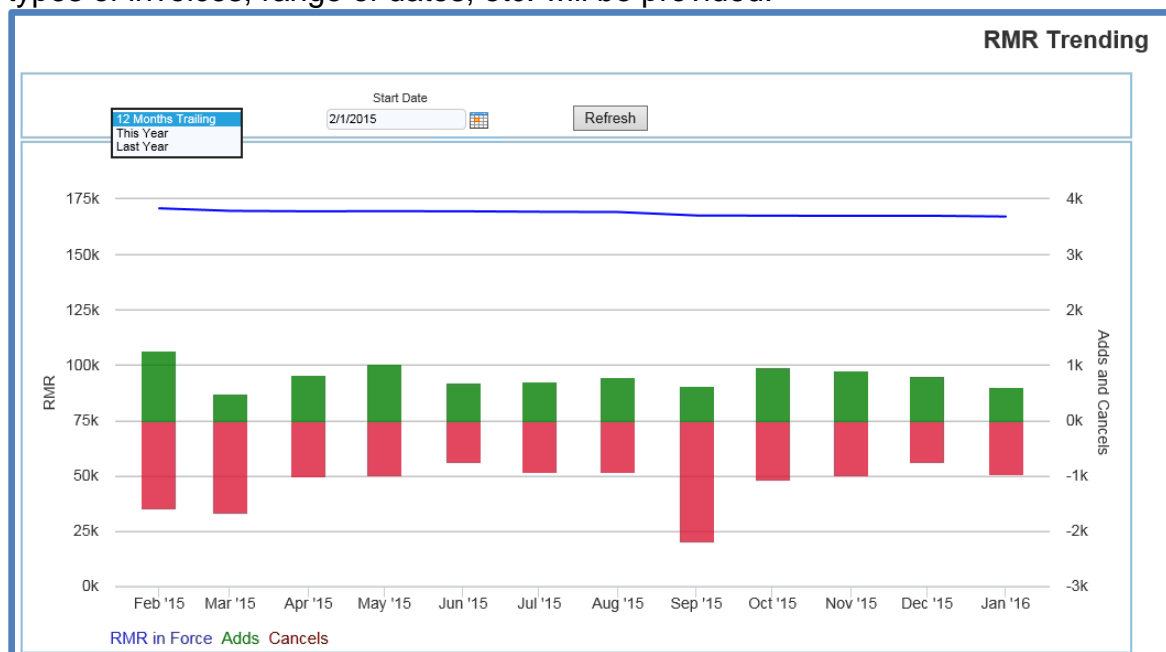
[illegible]

RMR Trending

12 Months Trailing
This Year
Last Year

Start Date
2/1/2015

Refresh

175k
150k
125k
100k
75k
50k
25k
0k

RMR

4k
3k
2k
1k
0k
-1k
-2k
-3k

Adds and Cancels

Feb '15 Mar '15 Apr '15 May '15 Jun '15 Jul '15 Aug '15 Sep '15 Oct '15 Nov '15 Dec '15 Jan '16

RMR in Force Adds Cancels